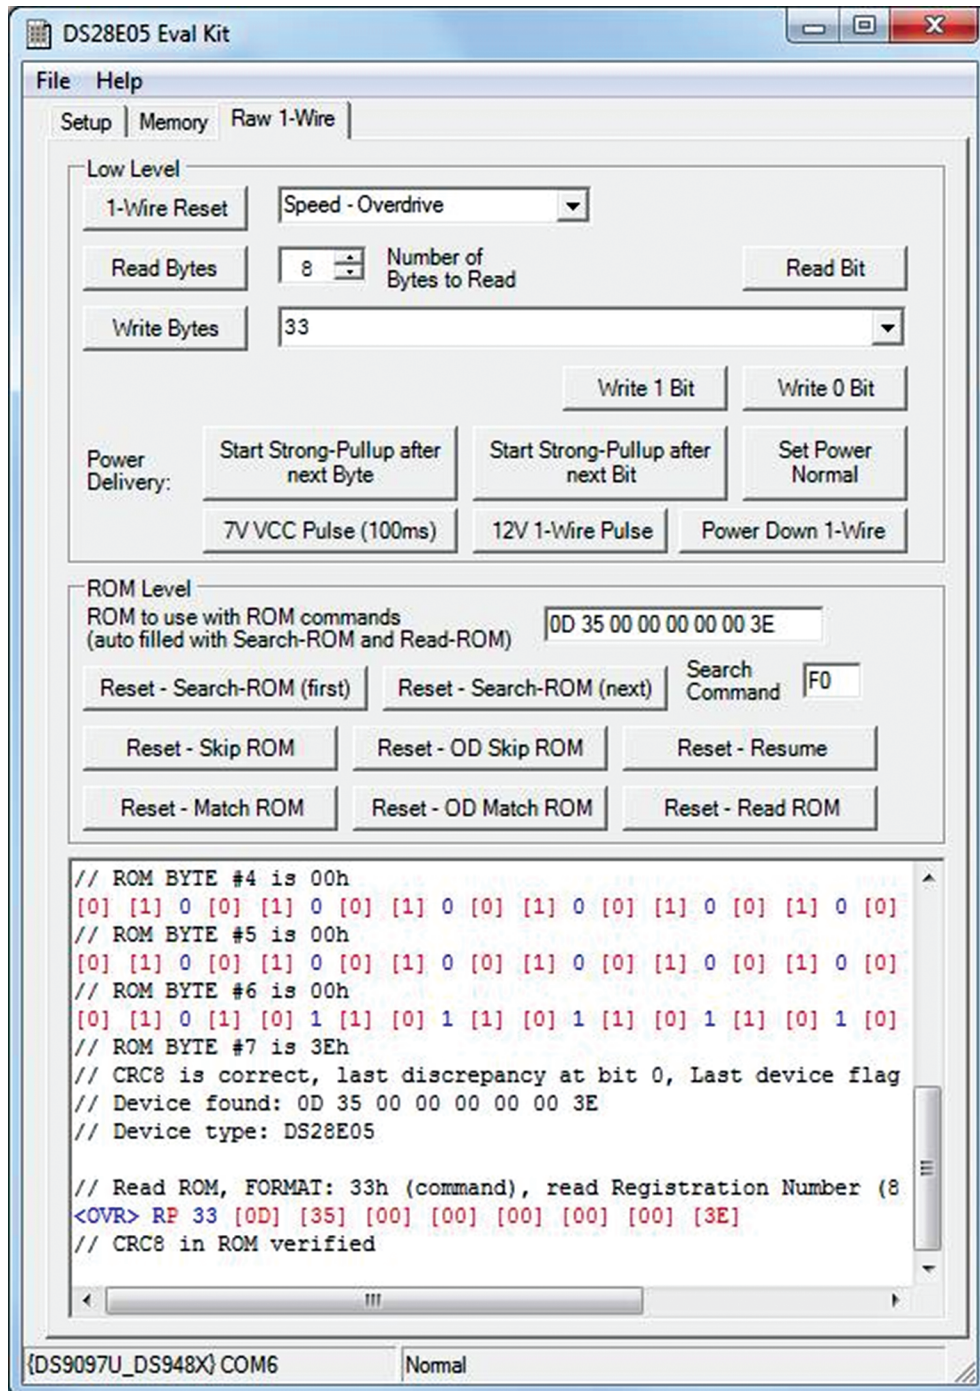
DS28E05 Eval Kit

File Help

Setup | Memory | Raw 1-Wire

Low Level

1-Wire Reset | Speed - Overdrive

Read Bytes | 8 | Number of Bytes to Read | Read Bit

Write Bytes | 33

Write 1 Bit | Write 0 Bit

Power Delivery: | Start Strong-Pullup after next Byte | Start Strong-Pullup after next Bit | Set Power Normal

7V VCC Pulse (100ms) | 12V 1-Wire Pulse | Power Down 1-Wire

ROM Level

ROM to use with ROM commands (auto filled with Search-ROM and Read-ROM) | 0D 35 00 00 00 00 00 3E

Reset - Search-ROM (first) | Reset - Search-ROM (next) | Search Command | F0

Reset - Skip ROM | Reset - OD Skip ROM | Reset - Resume

Reset - Match ROM | Reset - OD Match ROM | Reset - Read ROM

// ROM BYTE #4 is 00h
[0] [1] 0 [0] [1] 0 [0] [1] 0 [0] [1] 0 [0] [1] 0 [0] [1] 0 [0]
// ROM BYTE #5 is 00h
[0] [1] 0 [0] [1] 0 [0] [1] 0 [0] [1] 0 [0] [1] 0 [0] [1] 0 [0]
// ROM BYTE #6 is 00h
[0] [1] 0 [1] [0] 1 [1] [0] 1 [1] [0] 1 [1] [0] 1 [1] [0] 1 [0]
// ROM BYTE #7 is 3Eh
// CRC8 is correct, last discrepancy at bit 0, Last device flag
// Device found: 0D 35 00 00 00 00 00 3E
// Device type: DS28E05

// Read ROM, FORMAT: 33h (command), read Registration Number (8
<OVR> RP 33 [0D] [35] [00] [00] [00] [00] [00] [3E]
// CRC8 in ROM verified

{DS9097U_DS948X} COM6 | Normal